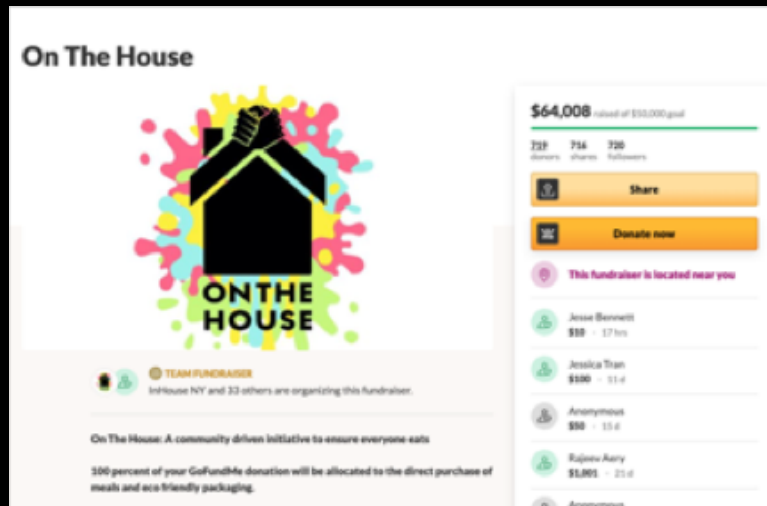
On The House

ONTHE HOUSE

TEAM FUNDRAISER

InHouse NY and 33 others are organizing this fundraiser.

On The House: A community driven initiative to ensure everyone eats

100 percent of your GoFundMe donation will be allocated to the direct purchase of meals and eco friendly packaging.

$64,008 raised of $50,000 goal

719 donors 716 shares 720 followers

Share

Donate now

This fundraiser is located near you

Jesse Bennett
$10 · 17 hrs

Jessica Tran
$100 · 11 d

Anonymous
$50 · 15 d

Rajeev Aery
$1,001 · 21 d

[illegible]